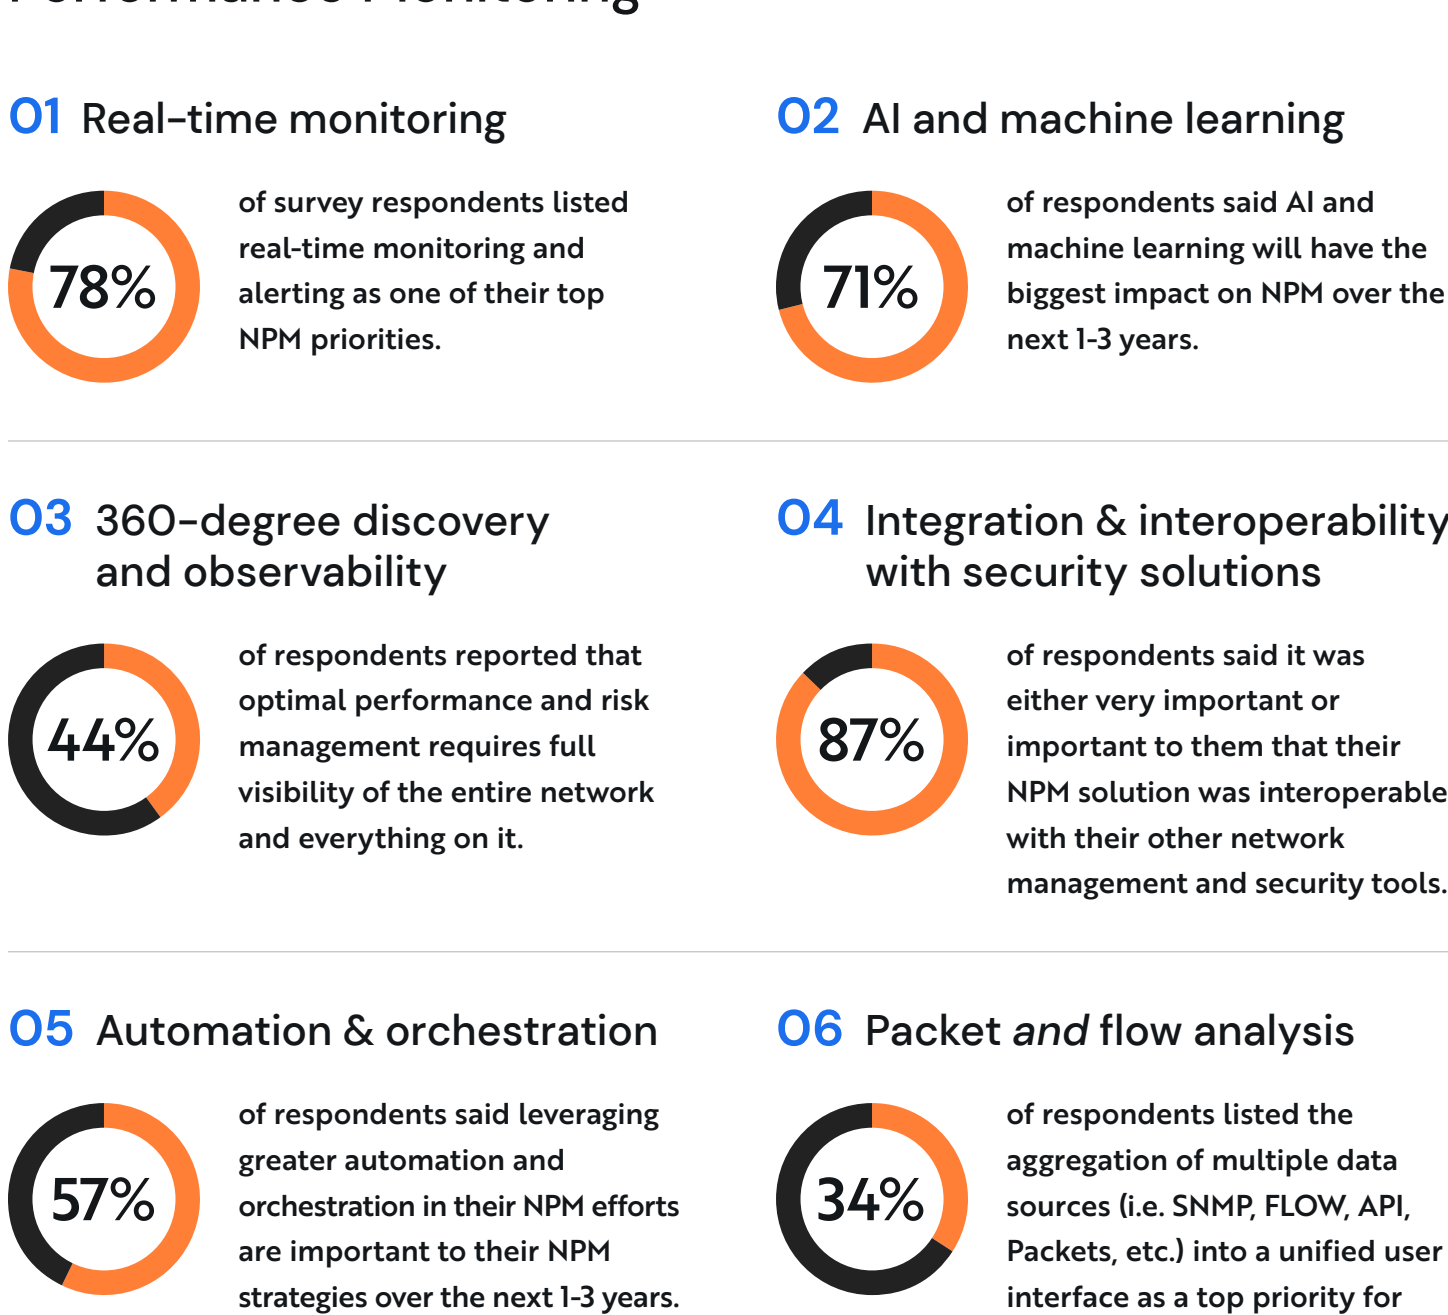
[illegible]

01 Real-time monitoring

78%

of survey respondents listed real-time monitoring and alerting as one of their top NPM priorities.

02 AI and machine learning

71%

of respondents said AI and machine learning will have the biggest impact on NPM over the next 1-3 years.

03 360-degree discovery and observability

44%

of respondents reported that optimal performance and risk management requires full visibility of the entire network and everything on it.

04 Integration & interoperability with security solutions

87%

of respondents said it was either very important or important to them that their NPM solution was interoperable with their other network management and security tools.

05 Automation & orchestration

57%

of respondents said leveraging greater automation and orchestration in their NPM efforts are important to their NPM strategies over the next 1-3 years.

06 Packet and flow analysis

34%

of respondents listed the aggregation of multiple data sources (i.e. SNMP, FLOW, API, Packets, etc.) into a unified user interface as a top priority for